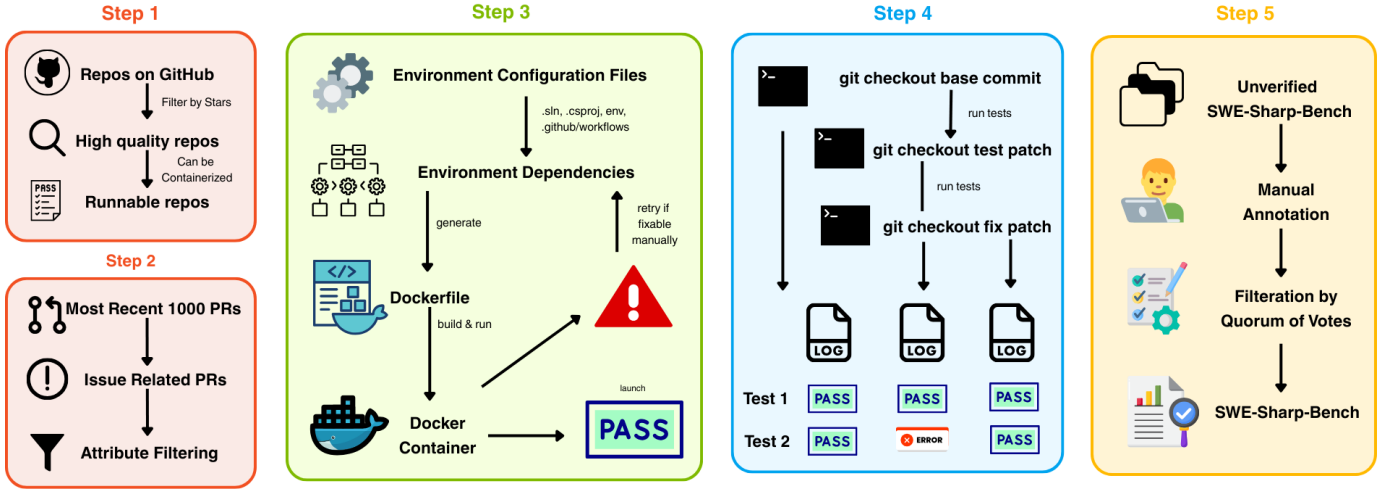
Step 1

Repos on GitHub

Filter by Stars

High quality repos

Can be Containerized

PASS

Runnable repos

Step 2

Most Recent 1000 PRs

Issue Related PRs

Attribute Filtering

Step 3

Environment Configuration Files

.sln, .csproj, env, .github/workflows

Environment Dependencies

generate

retry if fixable manually

Dockerfile

build & run

Docker Container

launch

PASS

Step 4

git checkout base commit

run tests

git checkout test patch

run tests

git checkout fix patch

LOG

LOG

LOG

Test 1 PASS PASS PASS

Test 2 PASS ERROR PASS

Step 5

Unverified SWE-Sharp-Bench

Manual Annotation

Filteration by Quorum of Votes

SWE-Sharp-Bench